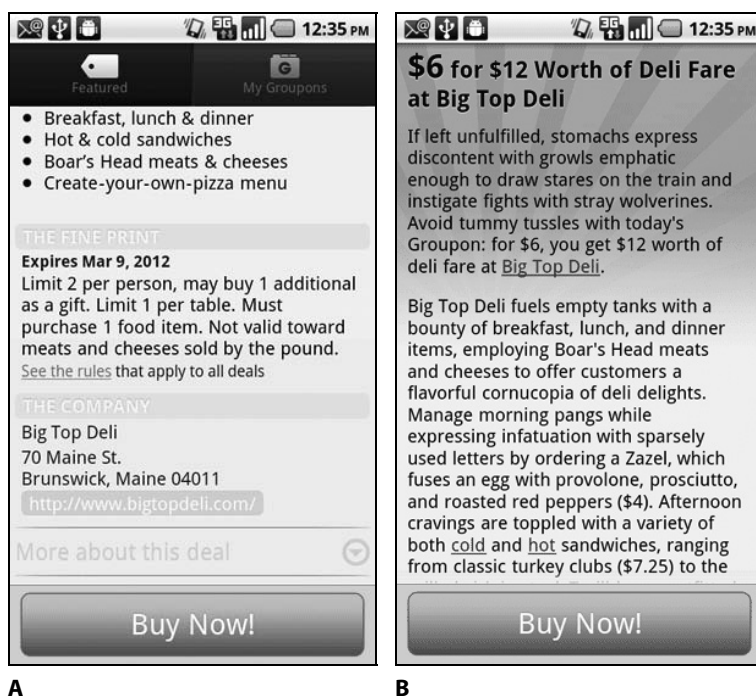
12:35 PM

Featured

My Groupons

- Breakfast, lunch & dinner
- Hot & cold sandwiches
- Boar's Head meats & cheeses
- Create-your-own-pizza menu

THE FINE PRINT

Expires Mar 9, 2012

Limit 2 per person, may buy 1 additional as a gift. Limit 1 per table. Must purchase 1 food item. Not valid toward meats and cheeses sold by the pound. See the rules that apply to all deals

THE COMPANY

Big Top Deli

70 Maine St.

Brunswick, Maine 04011

http://www.bigtopdeli.com/

More about this deal

Buy Now!

A

12:35 PM

$6 for $12 Worth of Deli Fare at Big Top Deli

If left unfulfilled, stomachs express discontent with growls emphatic enough to draw stares on the train and instigate fights with stray wolverines. Avoid tummy tussles with today's Groupon: for $6, you get $12 worth of deli fare at Big Top Deli.

Big Top Deli fuels empty tanks with a bounty of breakfast, lunch, and dinner items, employing Boar's Head meats and cheeses to offer customers a flavorful cornucopia of deli delights. Manage morning pangs while expressing infatuation with sparsely used letters by ordering a Zazel, which fuses an egg with provolone, prosciutto, and roasted red peppers ($4). Afternoon cravings are toppled with a variety of both cold and hot sandwiches, ranging from classic turkey clubs ($7.25) to the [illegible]

Buy Now!

B